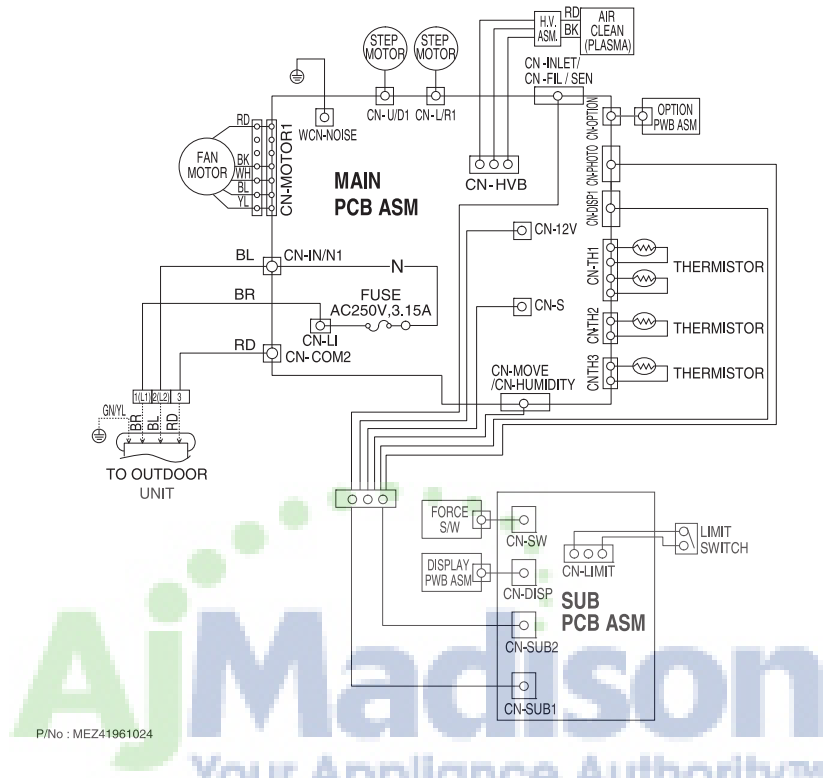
STEP MOTOR
STEP MOTOR
H.V. ASM.
RD
BK
AIR CLEAN (PLASMA)
CN-INLET/ CN-FIL / SEN
CN-U/D1
CN-L/R1
WCN-NOISE
CN-OPTION
OPTION PWB ASM
RD
FAN MOTOR
BK
WH
BL
YL
CN-MOTOR1
CN-HVB
CN-PHOTO
CN-DISP1
MAIN PCB ASM
CN-12V
CN-TH1
THERMISTOR
BL
CN-IN/N1
N
BR
FUSE AC250V,3.15A
CN-LI
CN-S
CN-TH2
THERMISTOR
RD
CN-COM2
CN-TH3
THERMISTOR
CN-MOVE /CN-HUMIDITY
1(L1)
2(L2)
3
GN/YL
BR
BL
RD
TO OUTDOOR UNIT
FORCE S/W
CN-SW
LIMIT SWITCH
CN-LIMIT
DISPLAY PWB ASM
CN-DISP
SUB PCB ASM
CN-SUB2
CN-SUB1
P/No : MEZ41961024
AJMadison
Your Appliance Authority